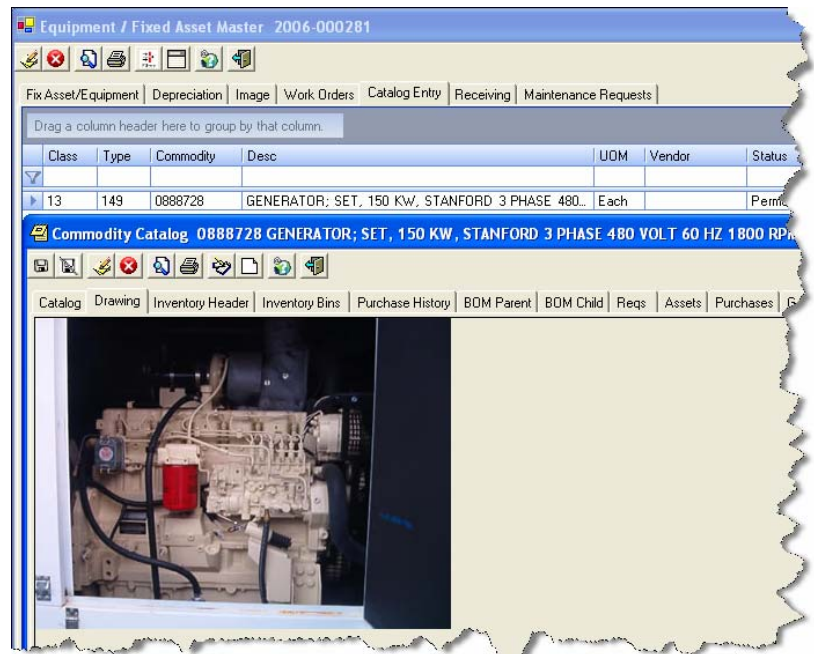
Equipment / Fixed Asset Master 2006-000281

Fix Asset/Equipment | Depreciation | Image | Work Orders | Catalog Entry | Receiving | Maintenance Requests

Drag a column header here to group by that column.

| Class | Type | Commodity | Desc | UOM | Vendor | Status |
|---|---|---|---|---|---|---|
| 13 | 149 | 0888728 | GENERATOR; SET, 150 KW, STANFORD 3 PHASE 480... | Each | | Perm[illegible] |

Commodity Catalog 0888728 GENERATOR; SET, 150 KW, STANFORD 3 PHASE 480 VOLT 60 HZ 1800 RP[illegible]

Catalog | Drawing | Inventory Header | Inventory Bins | Purchase History | BOM Parent | BOM Child | Reqs | Assets | Purchases | G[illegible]